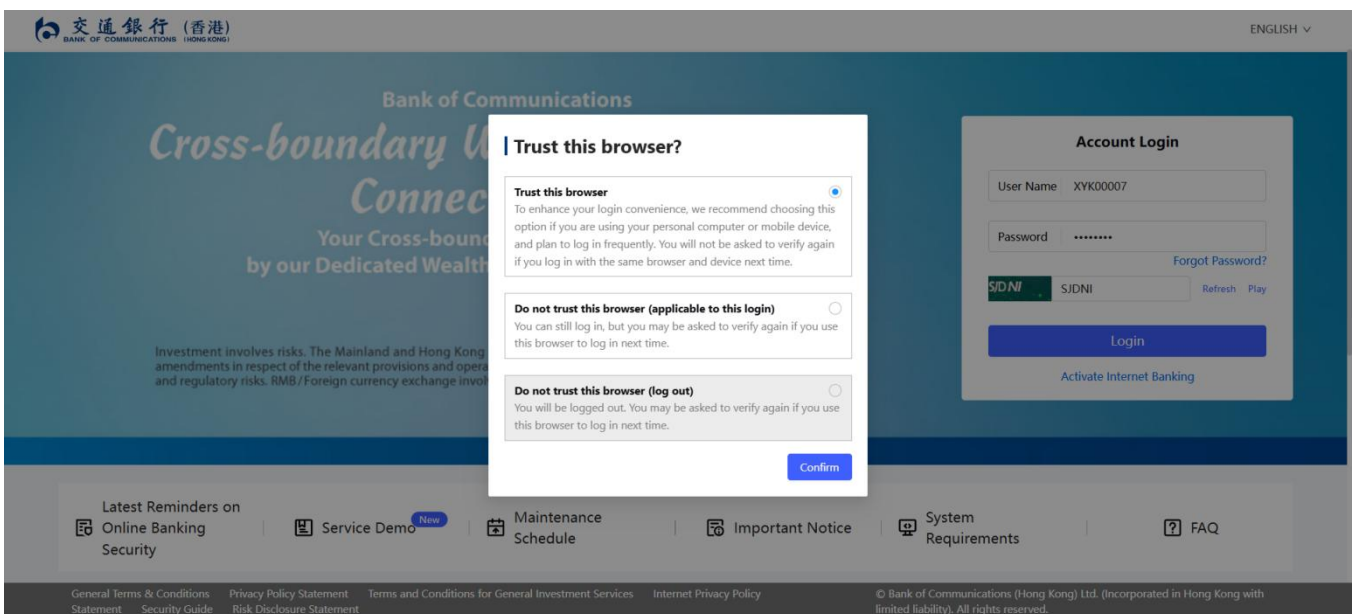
交通銀行 (香港)
BANK OF COMMUNICATIONS (HONG KONG)

ENGLISH ∨

Bank of Communications

Cross-boundary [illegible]

Connec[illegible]

Your Cross-bounc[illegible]
by our Dedicated Wealth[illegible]

Investment involves risks. The Mainland and Hong Kong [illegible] amendments in respect of the relevant provisions and opera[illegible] and regulatory risks. RMB/Foreign currency exchange invol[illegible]

Trust this browser?

Trust this browser
To enhance your login convenience, we recommend choosing this option if you are using your personal computer or mobile device, and plan to log in frequently. You will not be asked to verify again if you log in with the same browser and device next time.

Do not trust this browser (applicable to this login)
You can still log in, but you may be asked to verify again if you use this browser to log in next time.

Do not trust this browser (log out)
You will be logged out. You may be asked to verify again if you use this browser to log in next time.

Confirm

Account Login

User Name XYK00007

Password ••••••••

Forgot Password?

SJDNI SJDNI Refresh Play

Login

Activate Internet Banking

Latest Reminders on Online Banking Security

Service Demo New

Maintenance Schedule

Important Notice

System Requirements

FAQ

General Terms & Conditions Privacy Policy Statement Terms and Conditions for General Investment Services Internet Privacy Policy Statement Security Guide Risk Disclosure Statement

© Bank of Communications (Hong Kong) Ltd. (Incorporated in Hong Kong with limited liability). All rights reserved.